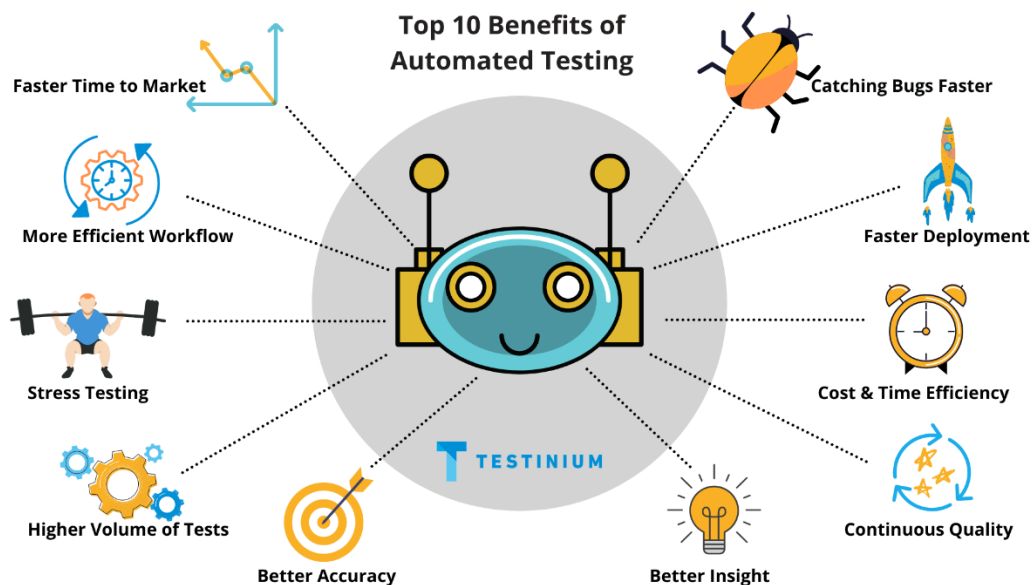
Top 10 Benefits of Automated Testing

Faster Time to Market

Catching Bugs Faster

More Efficient Workflow

Faster Deployment

Stress Testing

Cost & Time Efficiency

TESTINIUM

Higher Volume of Tests

Continuous Quality

Better Accuracy

Better Insight